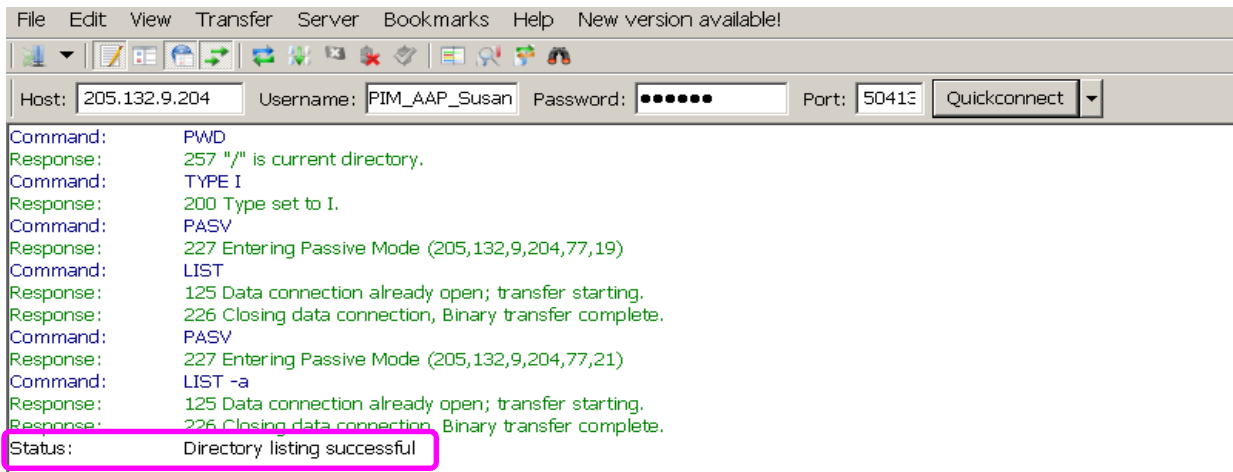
File Edit View Transfer Server Bookmarks Help New version available!

Host: 205.132.9.204 Username: PIM_AAP_Susan Password: •••••• Port: 50413 Quickconnect

Command: PWD
Response: 257 "/" is current directory.
Command: TYPE I
Response: 200 Type set to I.
Command: PASV
Response: 227 Entering Passive Mode (205,132,9,204,77,19)
Command: LIST
Response: 125 Data connection already open; transfer starting.
Response: 226 Closing data connection, Binary transfer complete.
Command: PASV
Response: 227 Entering Passive Mode (205,132,9,204,77,21)
Command: LIST -a
Response: 125 Data connection already open; transfer starting.
Response: 226 Closing data connection, Binary transfer complete.
Status: Directory listing successful